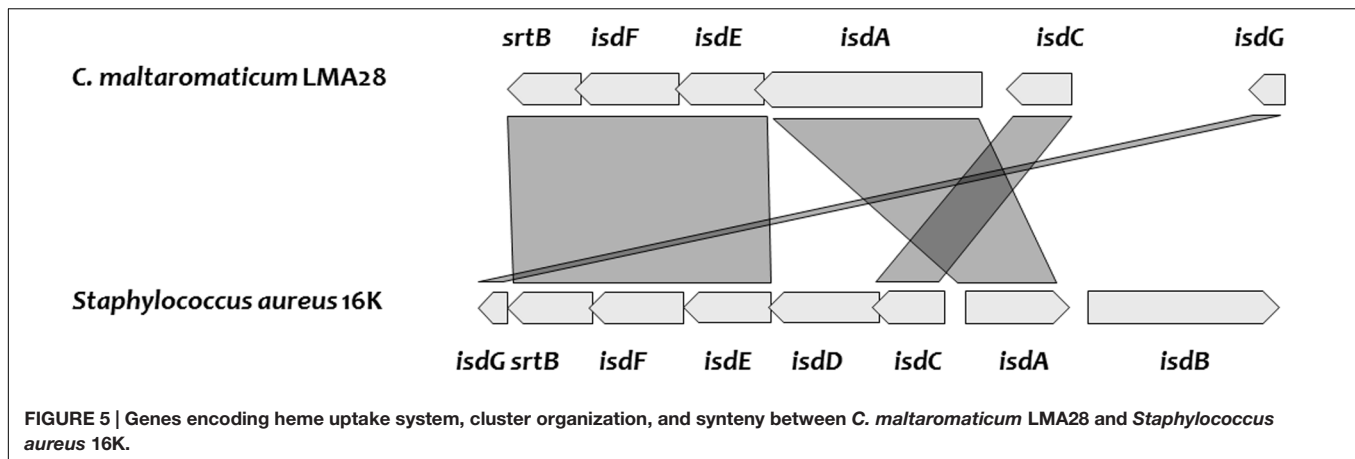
srtB isdF isdE isdA isdC isdG

C. maltaromaticum LMA28

Staphylococcus aureus 16K

isdG srtB isdF isdE isdD isdC isdA isdB

FIGURE 5 | Genes encoding heme uptake system, cluster organization, and synteny between C. maltaromaticum LMA28 and Staphylococcus aureus 16K.